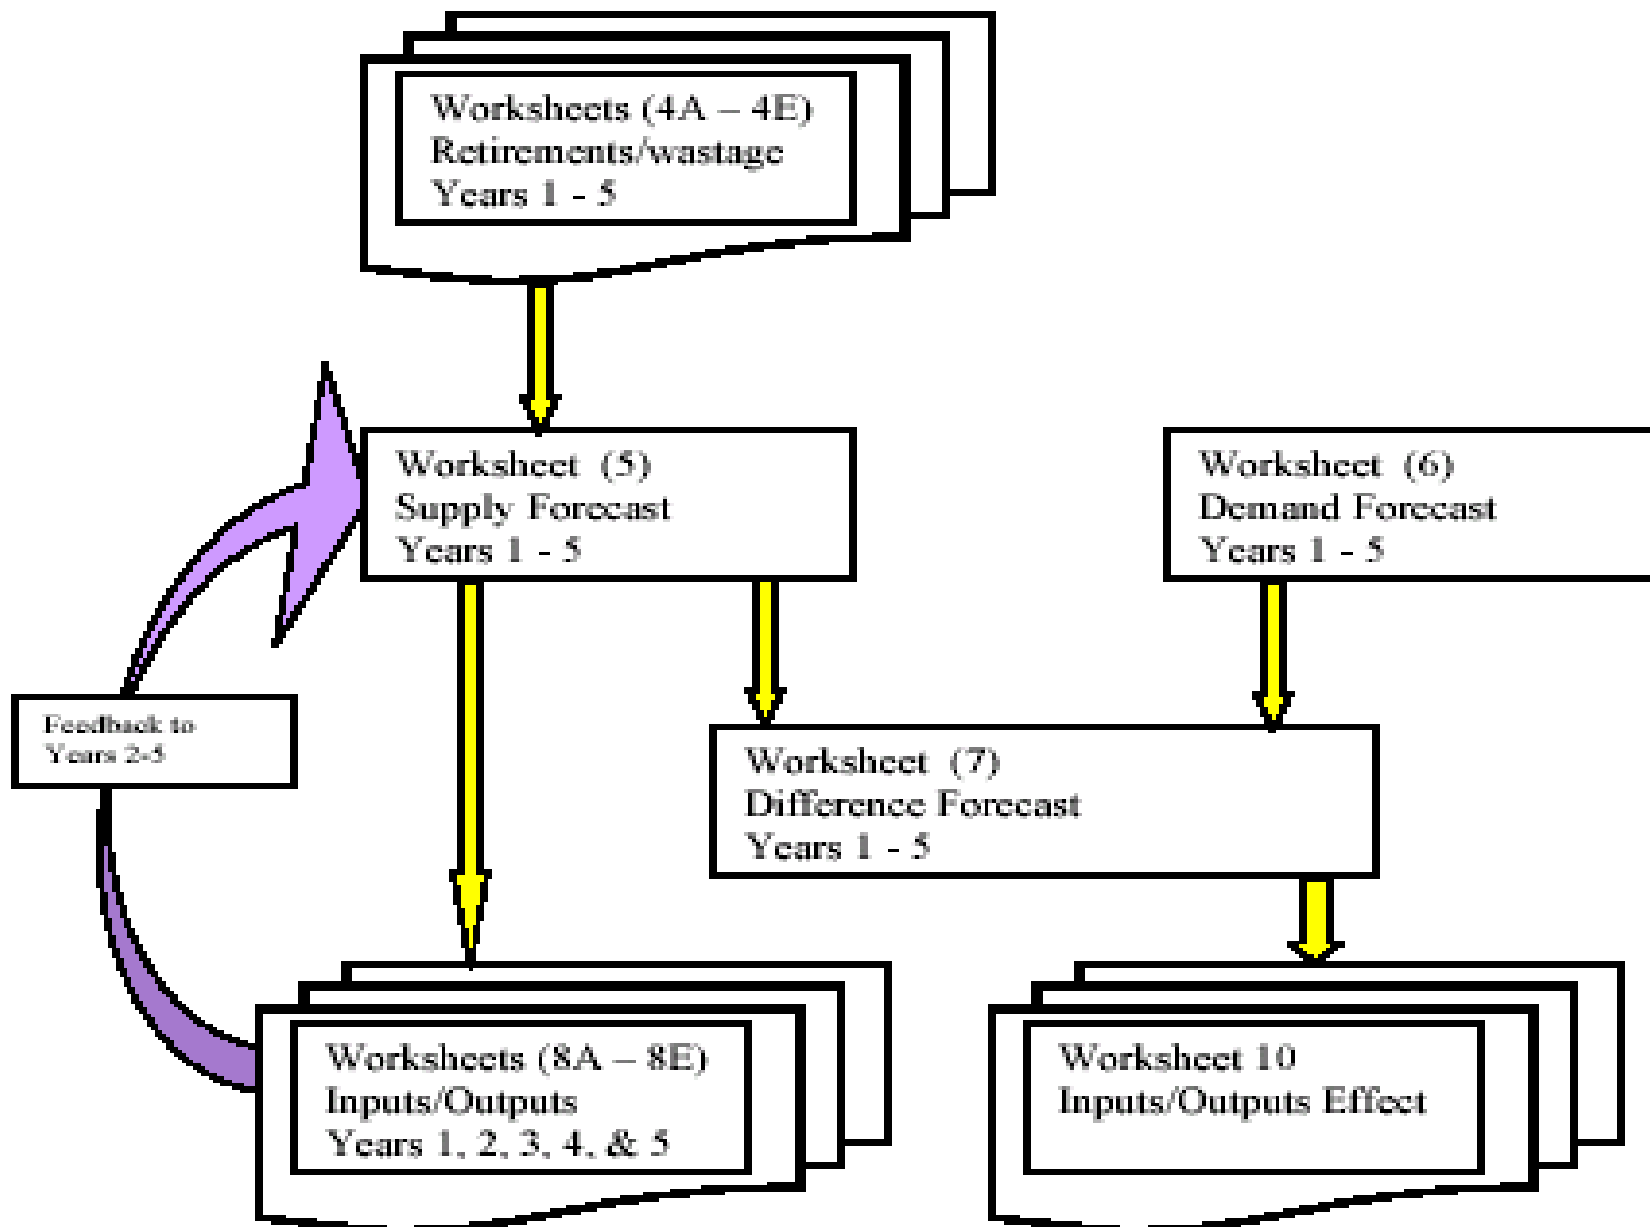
Worksheets (4A – 4E)
Retirements/wastage
Years 1 - 5

Worksheet (5)
Supply Forecast
Years 1 - 5

Worksheet (6)
Demand Forecast
Years 1 - 5

Feedback to
Years 2-5

Worksheet (7)
Difference Forecast
Years 1 - 5

Worksheets (8A – 8E)
Inputs/Outputs
Years 1, 2, 3, 4, & 5

Worksheet 10
Inputs/Outputs Effect